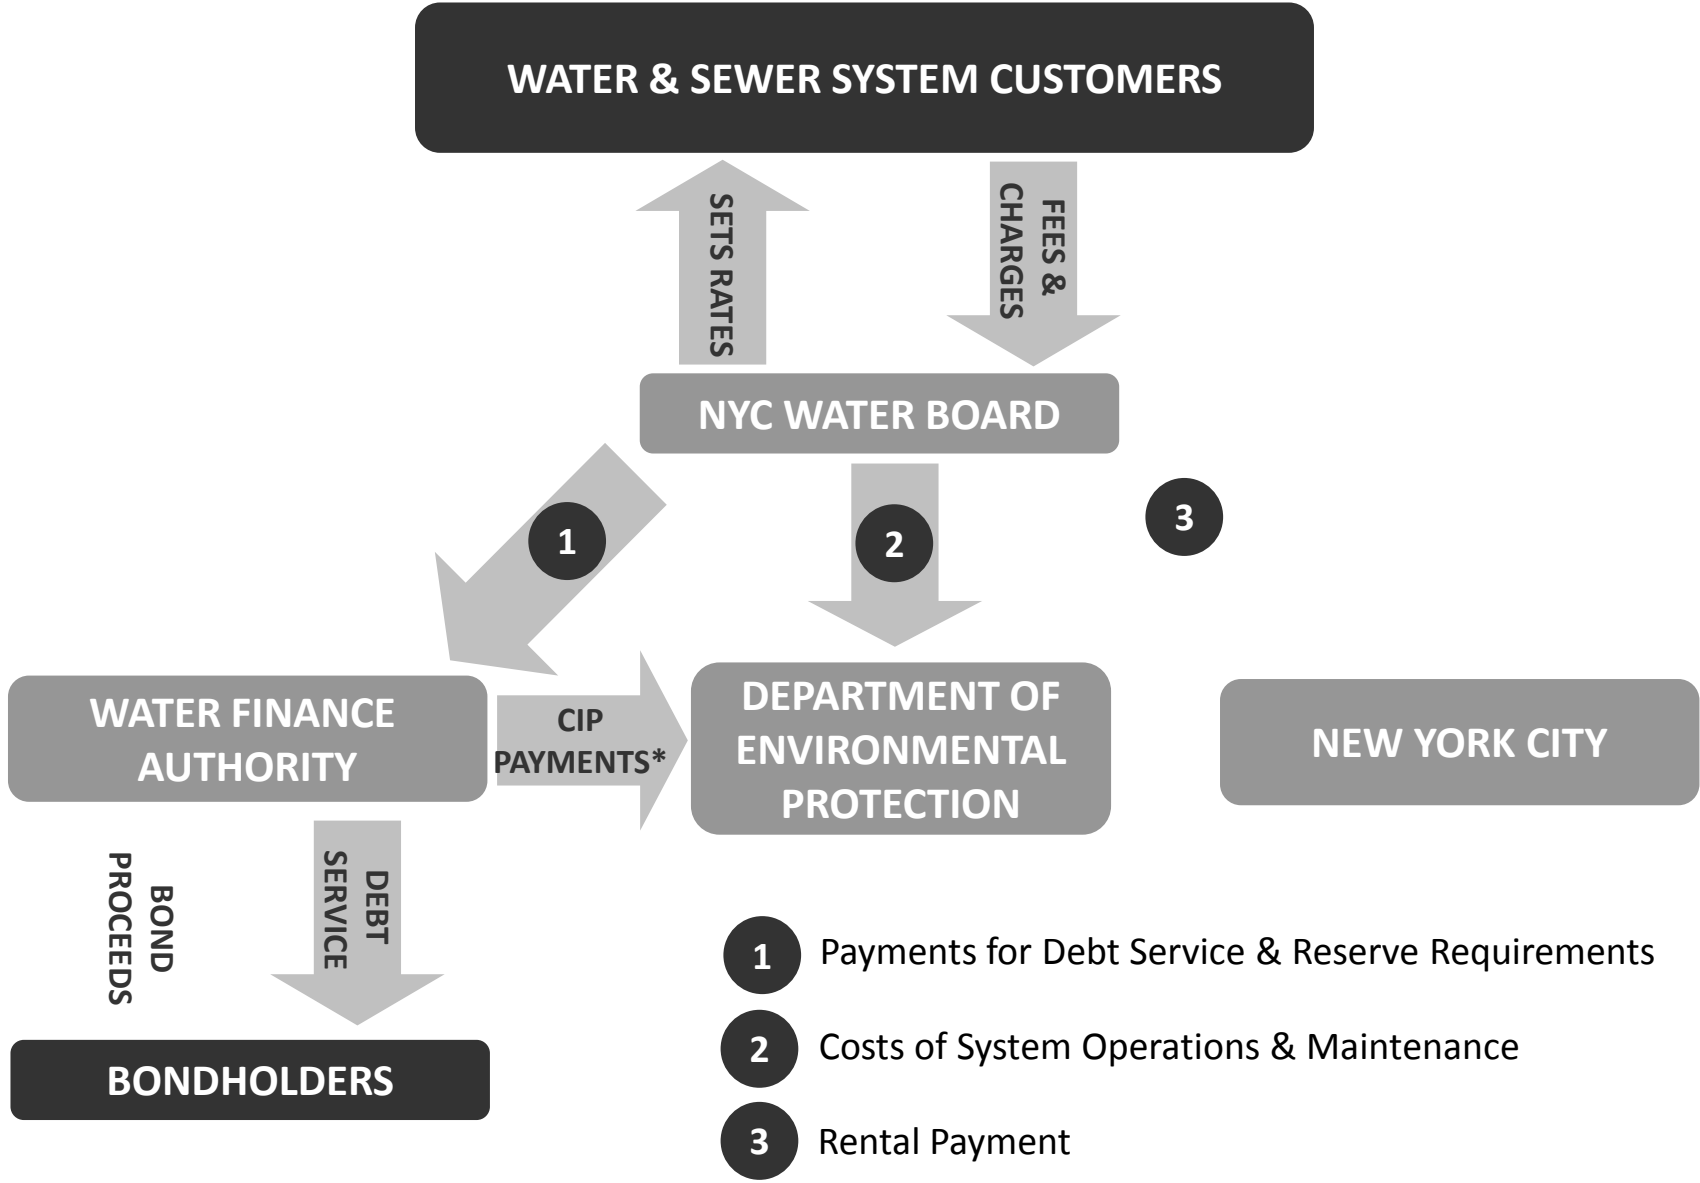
WATER & SEWER SYSTEM CUSTOMERS

SETS RATES

FEES & CHARGES

NYC WATER BOARD

1

2

3

WATER FINANCE AUTHORITY

CIP PAYMENTS*

DEPARTMENT OF ENVIRONMENTAL PROTECTION

NEW YORK CITY

BOND PROCEEDS

DEBT SERVICE

BONDHOLDERS

1 Payments for Debt Service & Reserve Requirements

2 Costs of System Operations & Maintenance

3 Rental Payment